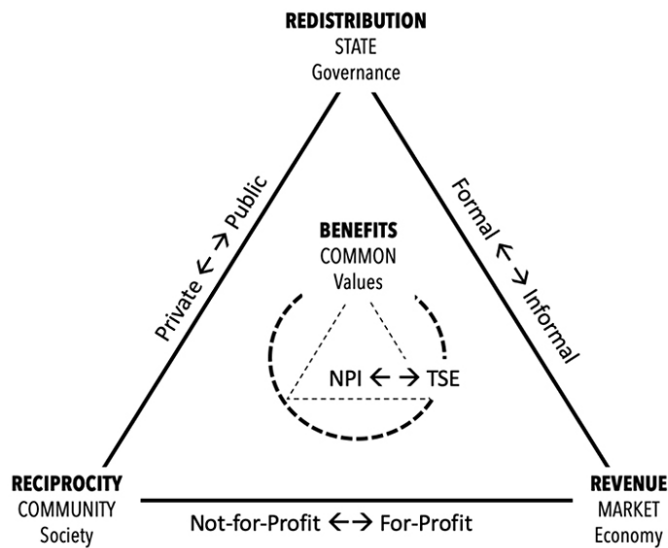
REDISTRIBUTION
STATE
Governance

Private $\leftarrow\rightarrow$ Public

Formal $\leftarrow\rightarrow$ Informal

BENEFITS
COMMON
Values

NPI $\leftarrow\rightarrow$ TSE

RECIPROCITY
COMMUNITY
Society

Not-for-Profit $\leftarrow\rightarrow$ For-Profit

REVENUE
MARKET
Economy